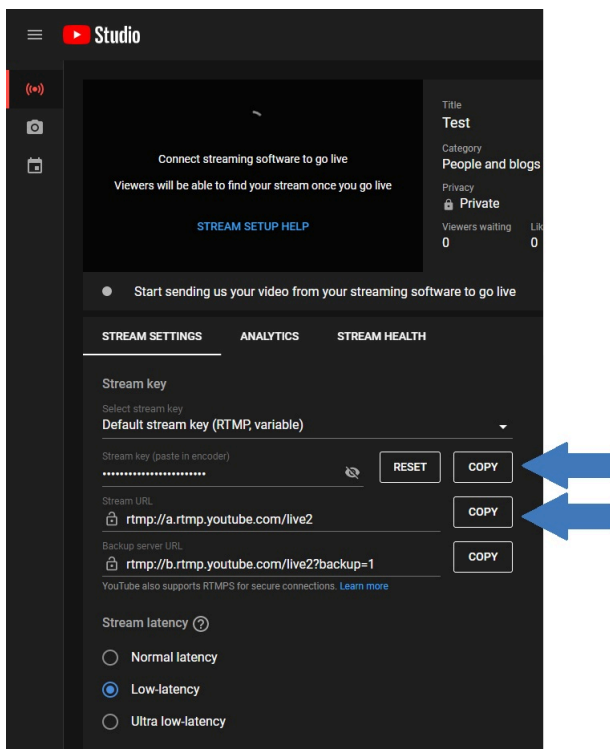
Studio

Connect streaming software to go live

Viewers will be able to find your stream once you go live

STREAM SETUP HELP

Title
Test
Category
People and blogs
Privacy
Private
Viewers waiting
0
Lik
0

Start sending us your video from your streaming software to go live

STREAM SETTINGS ANALYTICS STREAM HEALTH

Stream key

Select stream key
Default stream key (RTMP, variable)

Stream key (paste in encoder)
••••••••••••••••••••••••
RESET COPY

Stream URL
rtmp://a.rtmp.youtube.com/live2
COPY

Backup server URL
rtmp://b.rtmp.youtube.com/live2?backup=1
COPY

YouTube also supports RTMPS for secure connections. Learn more

Stream latency

Normal latency
Low-latency
Ultra low-latency